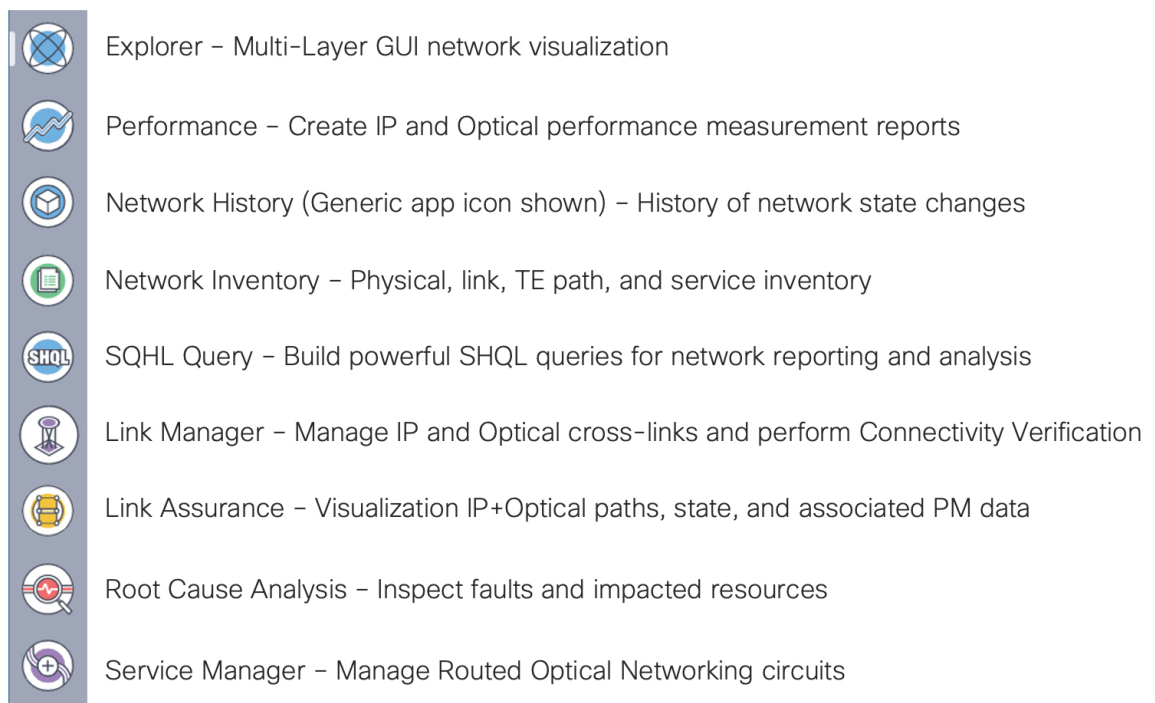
SHQL

Explorer – Multi-Layer GUI network visualization

Performance – Create IP and Optical performance measurement reports

Network History (Generic app icon shown) – History of network state changes

Network Inventory – Physical, link, TE path, and service inventory

SQHL Query – Build powerful SHQL queries for network reporting and analysis

Link Manager – Manage IP and Optical cross-links and perform Connectivity Verification

Link Assurance – Visualization IP+Optical paths, state, and associated PM data

Root Cause Analysis – Inspect faults and impacted resources

Service Manager – Manage Routed Optical Networking circuits